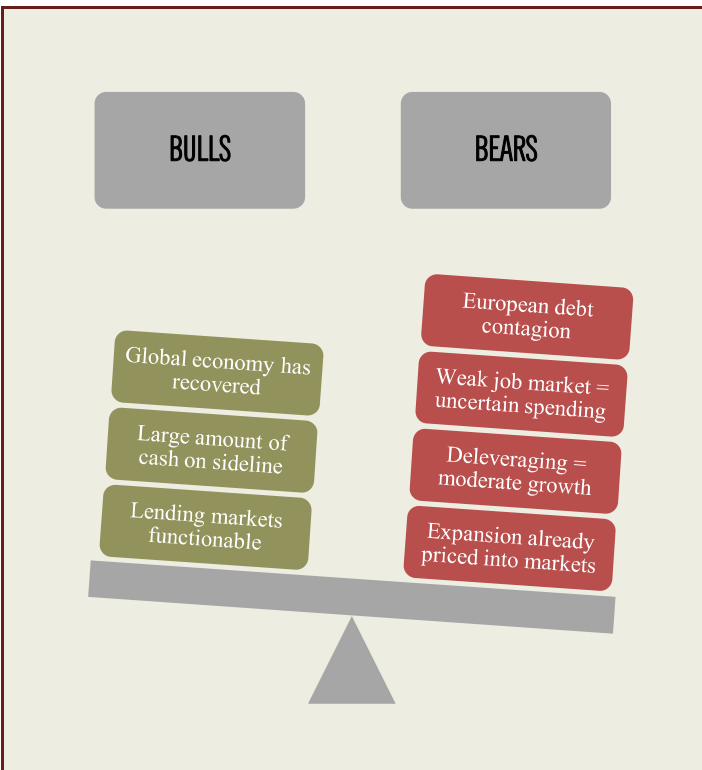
BULLS

BEARS

Global economy has recovered

Large amount of cash on sideline

Lending markets functionable

European debt contagion

Weak job market = uncertain spending

Deleveraging = moderate growth

Expansion already priced into markets